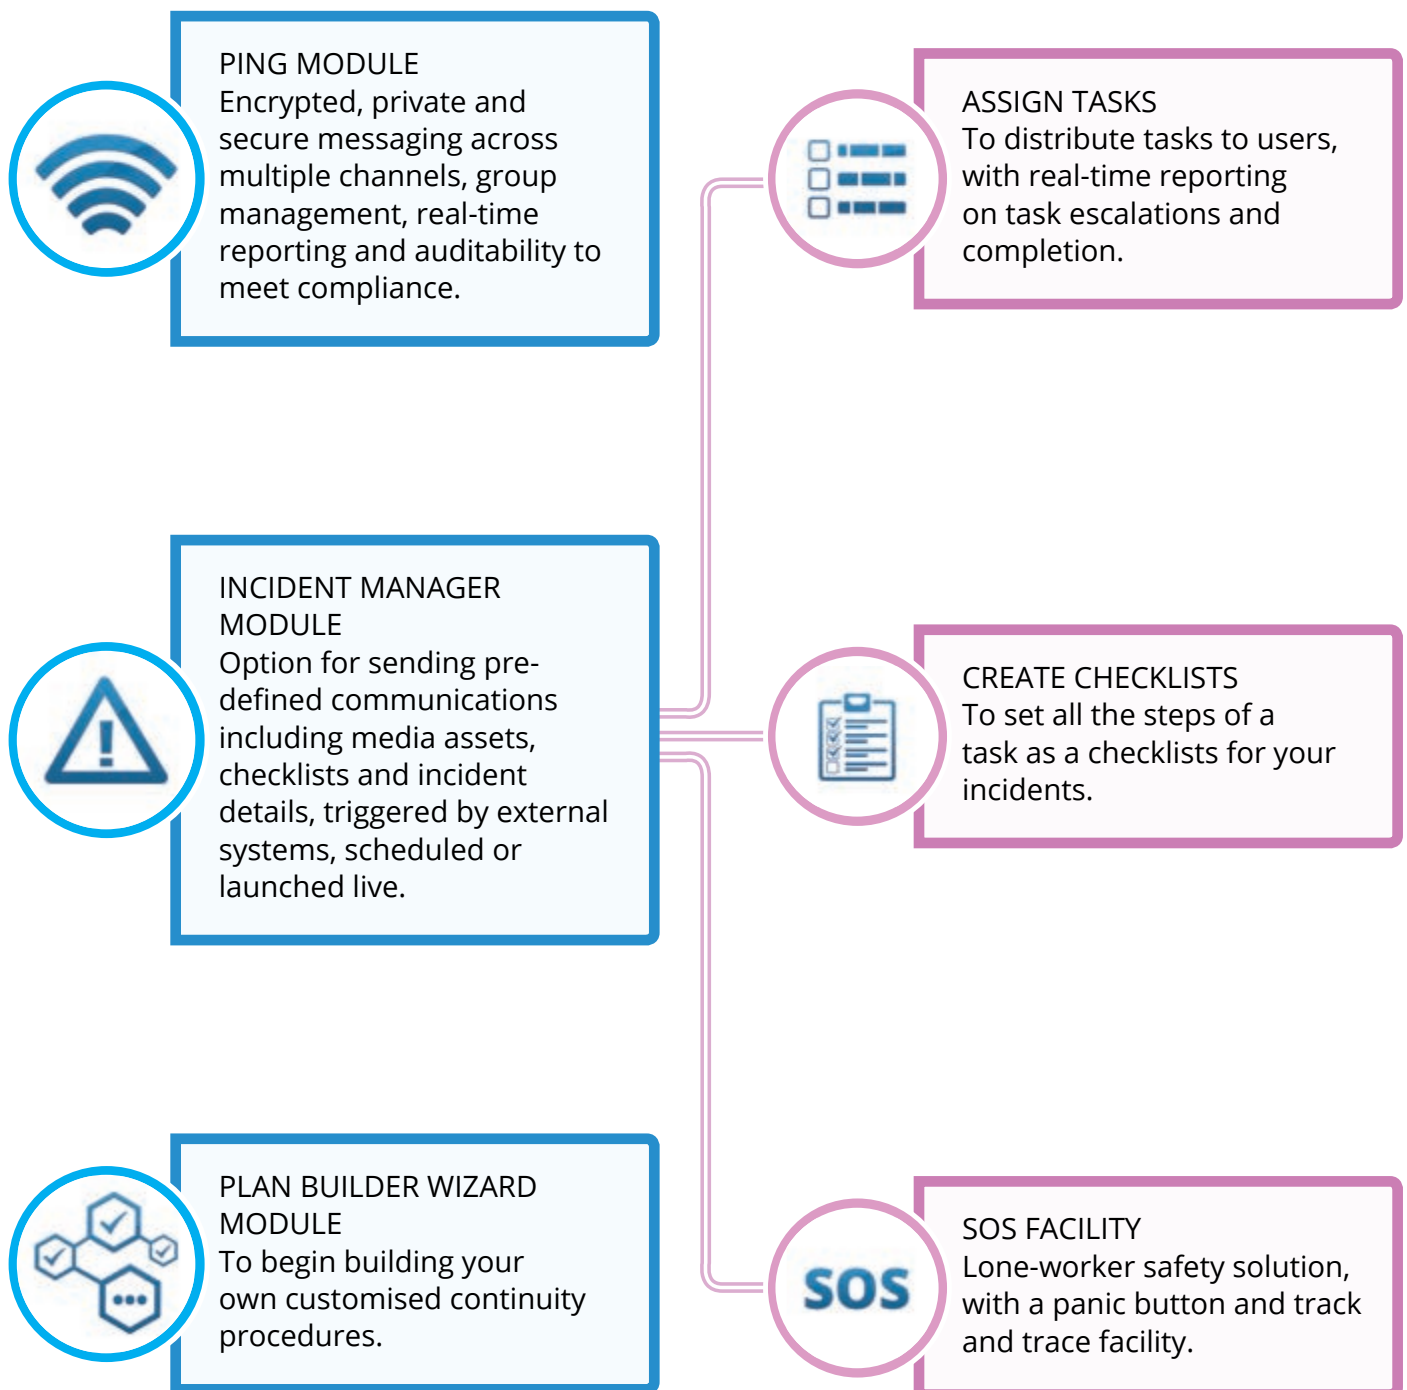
PING MODULE
Encrypted, private and secure messaging across multiple channels, group management, real-time reporting and auditability to meet compliance.

ASSIGN TASKS
To distribute tasks to users, with real-time reporting on task escalations and completion.

INCIDENT MANAGER MODULE
Option for sending pre-defined communications including media assets, checklists and incident details, triggered by external systems, scheduled or launched live.

CREATE CHECKLISTS
To set all the steps of a task as a checklists for your incidents.

PLAN BUILDER WIZARD MODULE
To begin building your own customised continuity procedures.

SOS

SOS FACILITY
Lone-worker safety solution, with a panic button and track and trace facility.